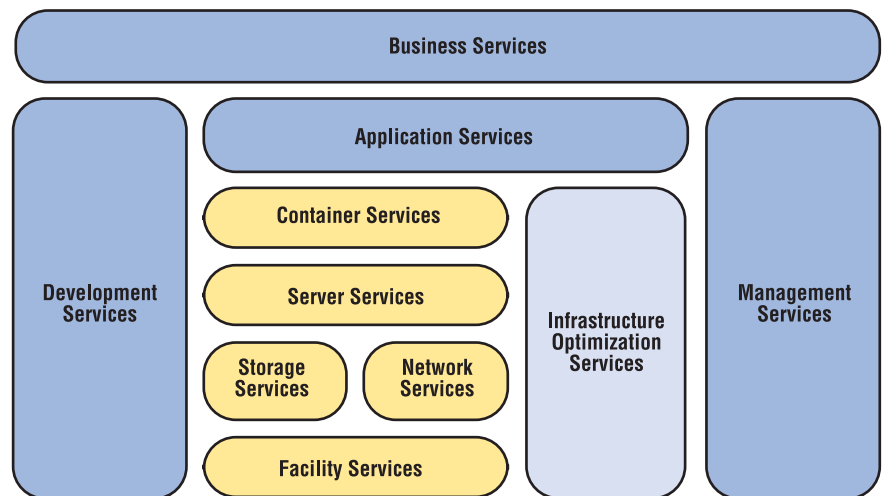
Business Services

Development Services

Application Services

Container Services

Server Services

Storage Services

Network Services

Facility Services

Infrastructure Optimization Services

Management Services